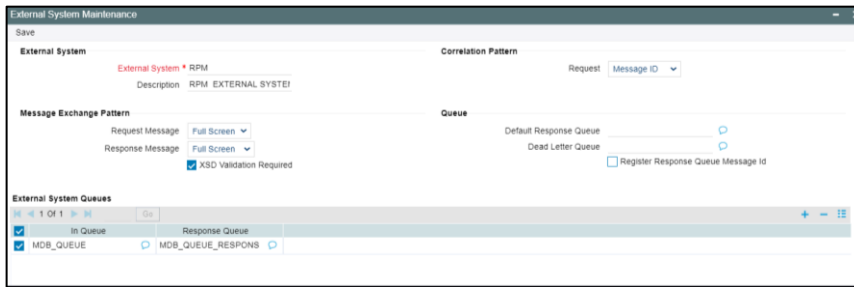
External System Maintenance

Save

External System

External System * RPM

Description RPM EXTERNAL SYSTEI

Correlation Pattern

Request Message ID

Message Exchange Pattern

Request Message Full Screen

Response Message Full Screen

XSD Validation Required

Queue

Default Response Queue

Dead Letter Queue

Register Response Queue Message Id

External System Queues

1 Of 1 Go

| | In Queue | Response Queue |
|---|---|---|
| ✓ | MDB_QUEUE | MDB_QUEUE_RESPONS |